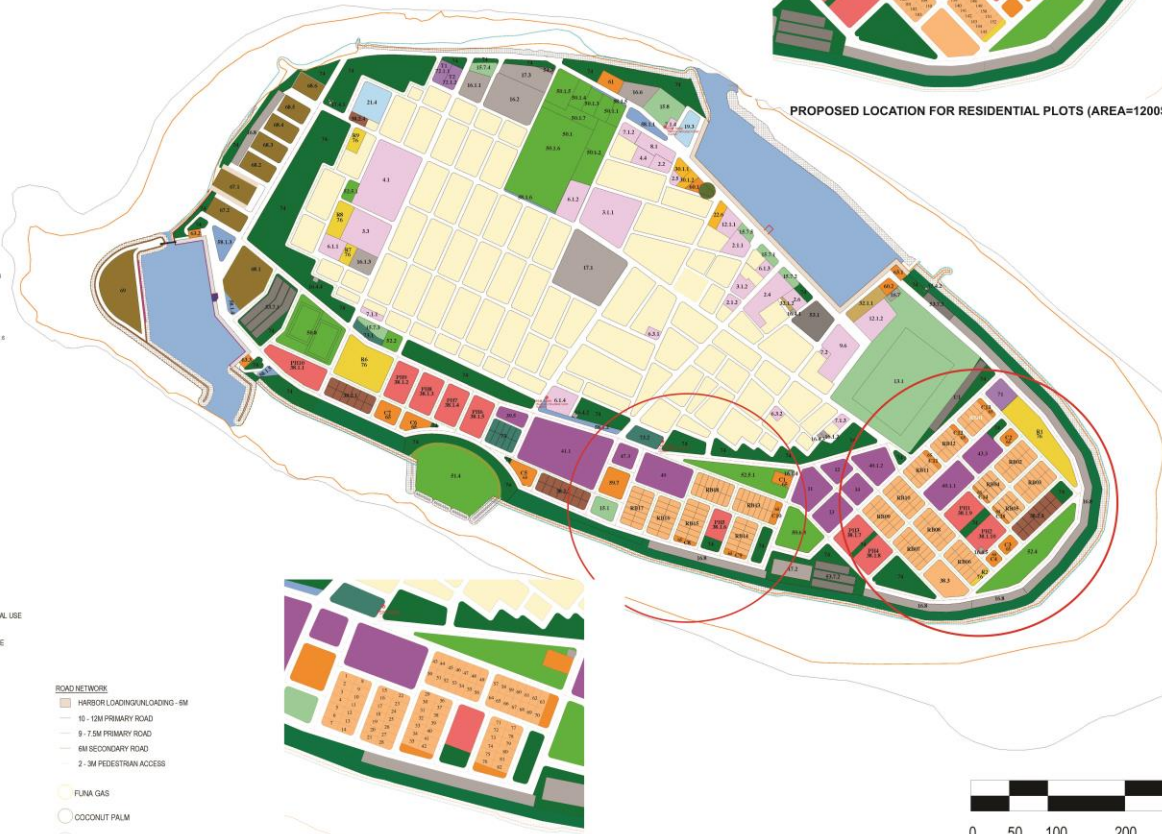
PROPOSED LOCATION FOR RESIDENTIAL PLOTS (AREA=1200

ROAD NETWORK
HARBOR LOADING/UNLOADING - 6M
10 - 12M PRIMARY ROAD
9 - 7.5M PRIMARY ROAD
6M SECONDARY ROAD
2 - 3M PEDESTRIAN ACCESS

FUNA GAS
COCONUT PALM

AL USE

0 50 100 200

4.1
17.1
13.1
41.1
31.4
69
21.4
3.3
3.1.1
16.2
17.3
49
47.3
41.2
42.3
40.1.1
40.1.2
52.4
51
71
66.1
R6
R8
R1
C1
C2
C3
C4
R2
R3
R4
R5
R7
R9
RB01
RB02
RB03
RB04
RB05
RB06
RB07
RB08
RB09
RB10
RB11
RB12
RB13
RB14
RB15
RB16
RB17
RB18
RB19
RB20
PH1
PH2
PH3
PH4
PH5
PH6
PH7
PH8
PH9
PH10
PH11
PH12
PH13
PH14
PH15
PH16
PH17
PH18
PH19
PH20